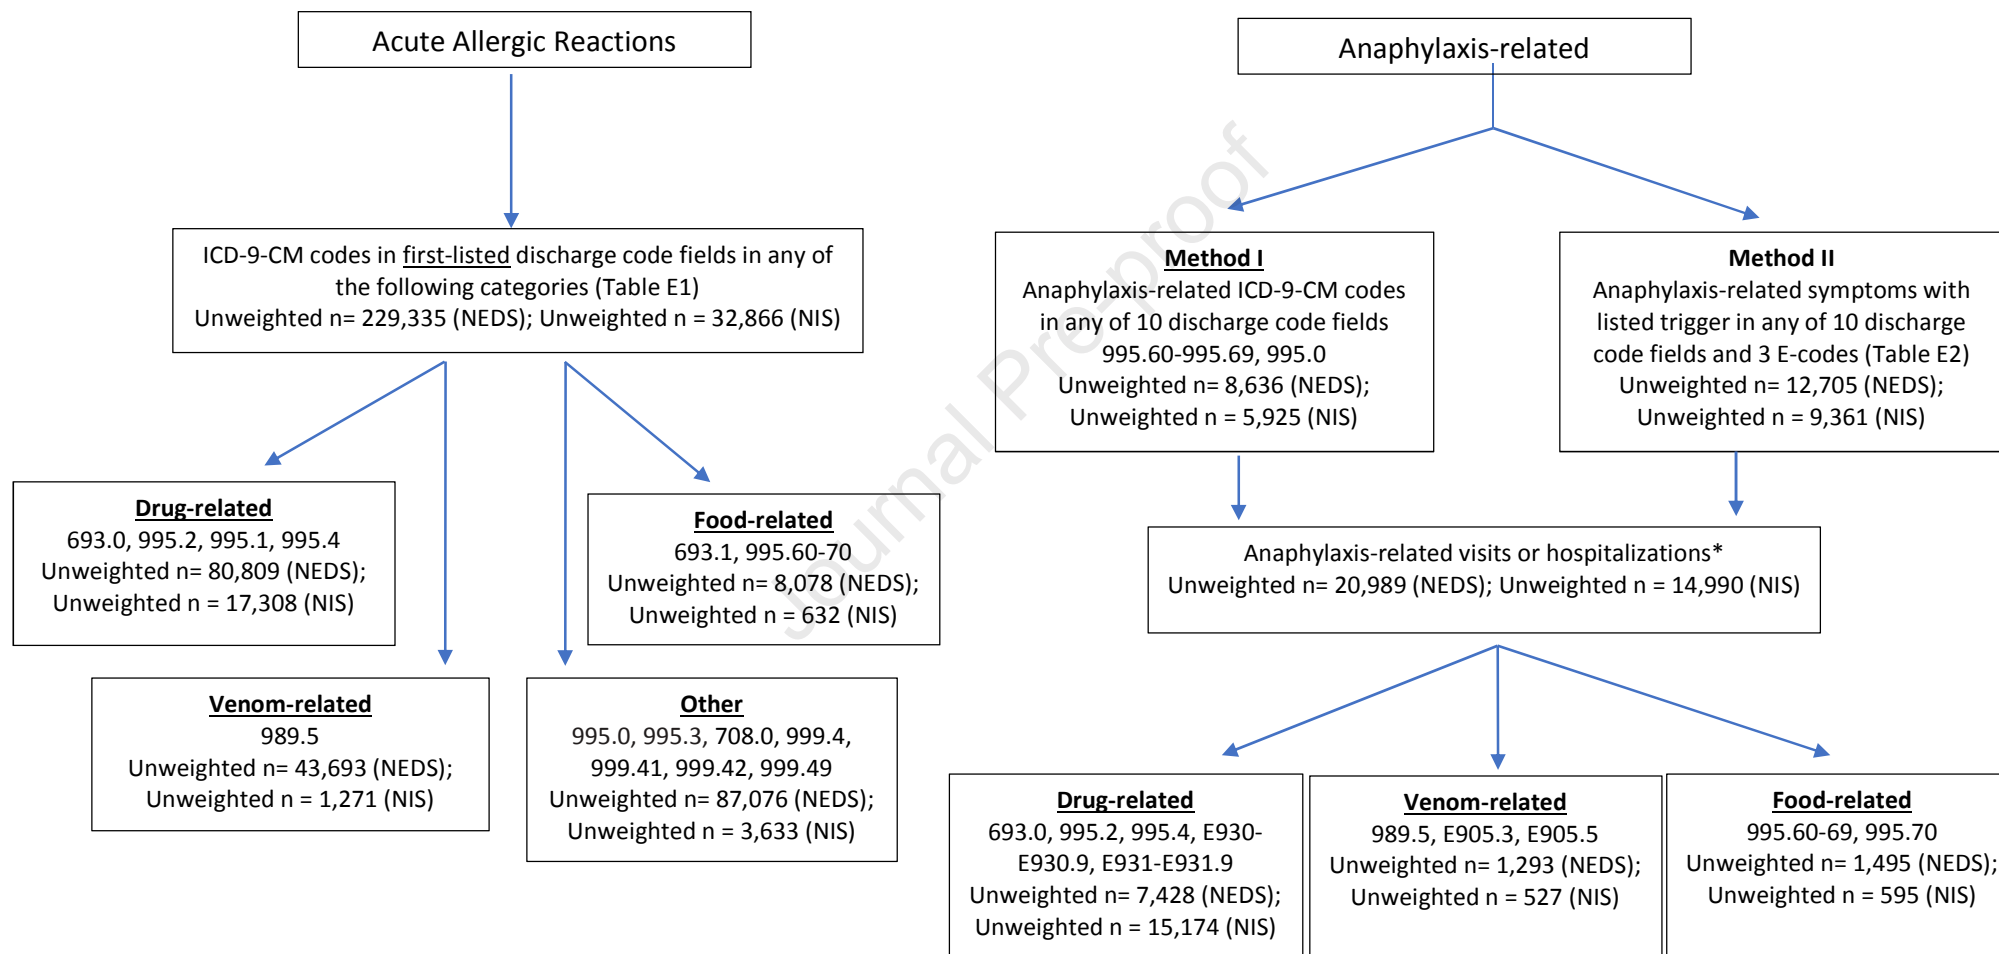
Acute Allergic Reactions

ICD-9-CM codes in first-listed discharge code fields in any of the following categories (Table E1)
Unweighted n= 229,335 (NEDS); Unweighted n = 32,866 (NIS)

Drug-related
693.0, 995.2, 995.1, 995.4
Unweighted n= 80,809 (NEDS);
Unweighted n = 17,308 (NIS)

Food-related
693.1, 995.60-70
Unweighted n= 8,078 (NEDS);
Unweighted n = 632 (NIS)

Venom-related
989.5
Unweighted n= 43,693 (NEDS);
Unweighted n = 1,271 (NIS)

Other
995.0, 995.3, 708.0, 999.4, 999.41, 999.42, 999.49
Unweighted n= 87,076 (NEDS);
Unweighted n = 3,633 (NIS)

Anaphylaxis-related

Method I
Anaphylaxis-related ICD-9-CM codes in any of 10 discharge code fields
995.60-995.69, 995.0
Unweighted n= 8,636 (NEDS);
Unweighted n = 5,925 (NIS)

Method II
Anaphylaxis-related symptoms with listed trigger in any of 10 discharge code fields and 3 E-codes (Table E2)
Unweighted n= 12,705 (NEDS);
Unweighted n = 9,361 (NIS)

Anaphylaxis-related visits or hospitalizations*
Unweighted n= 20,989 (NEDS); Unweighted n = 14,990 (NIS)

Drug-related
693.0, 995.2, 995.4, E930-E930.9, E931-E931.9
Unweighted n= 7,428 (NEDS);
Unweighted n = 15,174 (NIS)

Venom-related
989.5, E905.3, E905.5
Unweighted n= 1,293 (NEDS);
Unweighted n = 527 (NIS)

Food-related
995.60-69, 995.70
Unweighted n= 1,495 (NEDS);
Unweighted n = 595 (NIS)

Journal Pre-proof